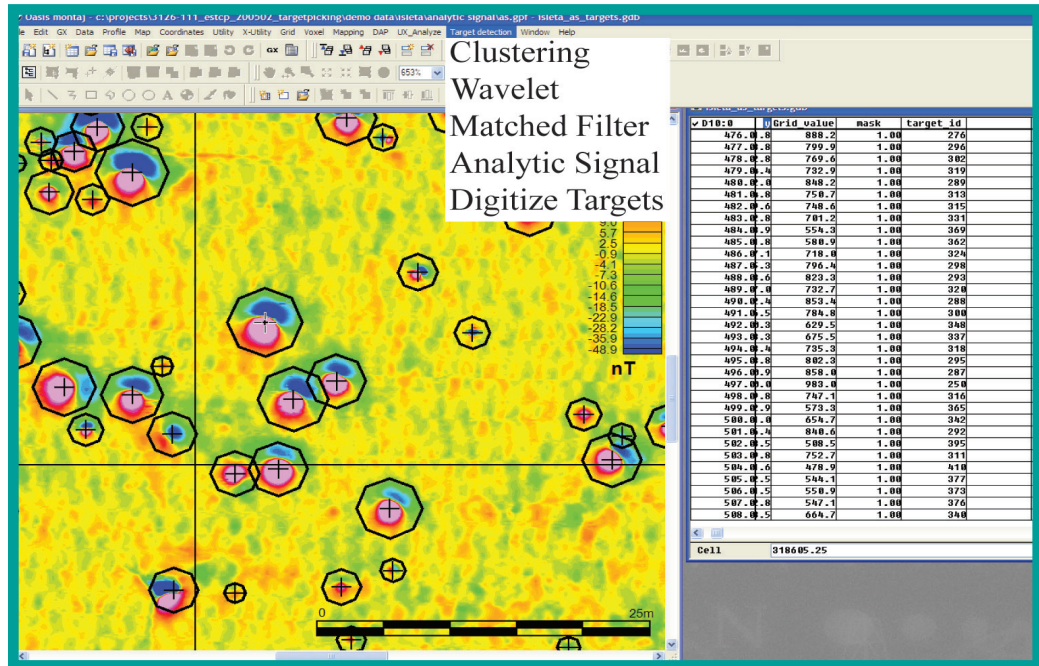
Oasis montaj - c:\projects\3126-111_estcp_200502_targetpicking\demo data\isleta\analytic signal\as.gpf - isleta_as_targets.gdb

le Edit GX Data Profile Map Coordinates Utility X-Utility Grid Voxel Mapping DAP UX_Analyze Target detection Window Help

653%

Clustering
Wavelet
Matched Filter
Analytic Signal
Digitize Targets

isleta_as_targets.gdb

| D10:0 | Grid value | mask | target_id |
|---|---|---|---|
| 476.0 .8 | 888.2 | 1.00 | 276 |
| 477.0 .8 | 799.9 | 1.00 | 296 |
| 478.0 .8 | 769.6 | 1.00 | 302 |
| 479.0 .4 | 732.9 | 1.00 | 319 |
| 480.0 .0 | 848.2 | 1.00 | 289 |
| 481.0 .8 | 750.7 | 1.00 | 313 |
| 482.0 .6 | 740.6 | 1.00 | 315 |
| 483.0 .8 | 701.2 | 1.00 | 331 |
| 484.0 .9 | 554.3 | 1.00 | 369 |
| 485.0 .8 | 580.9 | 1.00 | 362 |
| 486.0 .1 | 718.0 | 1.00 | 324 |
| 487.0 .3 | 796.4 | 1.00 | 298 |
| 488.0 .6 | 823.3 | 1.00 | 293 |
| 489.0 .0 | 732.7 | 1.00 | 320 |
| 490.0 .4 | 853.4 | 1.00 | 288 |
| 491.0 .5 | 784.8 | 1.00 | 300 |
| 492.0 .3 | 629.5 | 1.00 | 348 |
| 493.0 .3 | 675.5 | 1.00 | 337 |
| 494.0 .4 | 735.3 | 1.00 | 318 |
| 495.0 .8 | 802.3 | 1.00 | 295 |
| 496.0 .9 | 858.0 | 1.00 | 287 |
| 497.0 .0 | 983.0 | 1.00 | 250 |
| 498.0 .8 | 747.1 | 1.00 | 316 |
| 499.0 .9 | 573.3 | 1.00 | 365 |
| 500.0 .0 | 654.7 | 1.00 | 342 |
| 501.0 .4 | 840.6 | 1.00 | 292 |
| 502.0 .5 | 508.5 | 1.00 | 395 |
| 503.0 .8 | 752.7 | 1.00 | 311 |
| 504.0 .6 | 478.9 | 1.00 | 410 |
| 505.0 .5 | 544.1 | 1.00 | 377 |
| 506.0 .5 | 550.9 | 1.00 | 373 |
| 507.0 .0 | 547.1 | 1.00 | 376 |
| 508.0 .5 | 664.7 | 1.00 | 340 |

Cell 318605.25

9.0
5.7
2.5
-0.9
-4.1
-7.3
-10.6
-14.6
-18.5
-22.9
-28.2
-35.9
-48.9
nT

0
25m